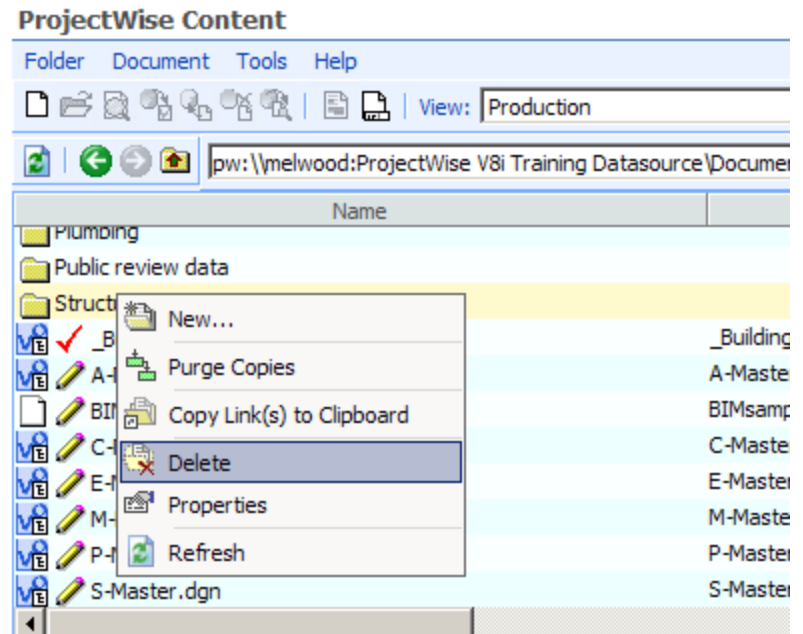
ProjectWise Content

Folder Document Tools Help

View: Production

pw:\\melwood:ProjectWise V8i Training Datasource\Documen

Name

Plumbing
Public review data
Structu
_B
A-
BIM
C-
E-
M-
P-
S-Master.dgn

New...
Purge Copies
Copy Link(s) to Clipboard
Delete
Properties
Refresh

_Building
A-Maste
BIMsamp
C-Maste
E-Maste
M-Maste
P-Maste
S-Maste